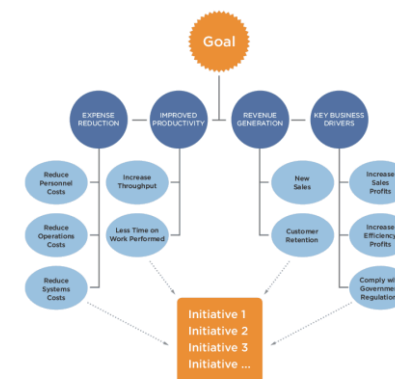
Goal

EXPENSE REDUCTION

IMPROVED PRODUCTIVITY

REVENUE GENERATION

KEY BUSINESS DRIVERS

Reduce Personnel Costs

Reduce Operations Costs

Reduce Systems Costs

Increase Throughput

Less Time on Work Performed

New Sales

Customer Retention

Increase Sales Profits

Increase Efficiency Profits

Comply w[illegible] Governme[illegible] Regulation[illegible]

Initiative 1
Initiative 2
Initiative 3
Initiative ...